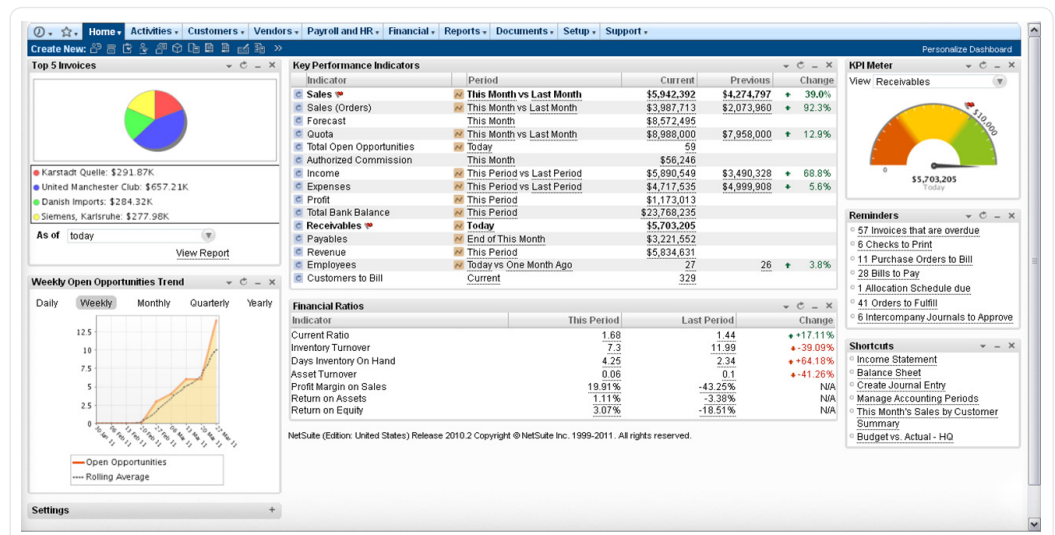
Home Activities Customers Vendors Payroll and HR Financial Reports Documents Setup Support

Create New:

Personalize Dashboard

Top 5 Invoices

Karstadt Quelle: $291.87K
United Manchester Club: $657.21K
Danish Imports: $284.32K
Siemens, Karlsruhe: $277.98K

As of today

View Report

Weekly Open Opportunities Trend

Daily Weekly Monthly Quarterly Yearly

12.5
10
7.5
5
2.5
0

30 Jan 11 6 Feb 11 13 Feb 11 20 Feb 11 27 Feb 11 6 Mar 11 13 Mar 11 20 Mar 11 27 Mar 11

Open Opportunities
Rolling Average

Settings

Key Performance Indicators

| Indicator | Period | Current | Previous | Change |
|---|---|---|---|---|
| Sales | This Month vs Last Month | $5,942,392 | $4,274,797 | 39.0% |
| Sales (Orders) | This Month vs Last Month | $3,987,713 | $2,073,960 | 92.3% |
| Forecast | This Month | $8,572,495 | | |
| Quota | This Month vs Last Month | $8,988,000 | $7,958,000 | 12.9% |
| Total Open Opportunities | Today | 59 | | |
| Authorized Commission | This Month | $56,246 | | |
| Income | This Period vs Last Period | $5,890,549 | $3,490,328 | 68.8% |
| Expenses | This Period vs Last Period | $4,717,535 | $4,999,908 | 5.6% |
| Profit | This Period | $1,173,013 | | |
| Total Bank Balance | This Period | $23,768,235 | | |
| Receivables | Today | $5,703,205 | | |
| Payables | End of This Month | $3,221,552 | | |
| Revenue | This Period | $5,834,631 | | |
| Employees | Today vs One Month Ago | 27 | 26 | 3.8% |
| Customers to Bill | Current | 329 | | |

Financial Ratios

| Indicator | This Period | Last Period | Change |
|---|---|---|---|
| Current Ratio | 1.68 | 1.44 | +17.11% |
| Inventory Turnover | 7.3 | 11.99 | -39.09% |
| Days Inventory On Hand | 4.25 | 2.34 | +64.18% |
| Asset Turnover | 0.06 | 0.1 | -41.26% |
| Profit Margin on Sales | 19.91% | -43.25% | N/A |
| Return on Assets | 1.11% | -3.38% | N/A |
| Return on Equity | 3.07% | -18.51% | N/A |

NetSuite (Edition: United States) Release 2010.2 Copyright © NetSuite Inc. 1999-2011. All rights reserved.

KPI Meter

View Receivables

0
$10,000
$5,703,205
Today

Reminders

57 Invoices that are overdue
6 Checks to Print
11 Purchase Orders to Bill
28 Bills to Pay
1 Allocation Schedule due
41 Orders to Fulfill
6 Intercompany Journals to Approve

Shortcuts

Income Statement
Balance Sheet
Create Journal Entry
Manage Accounting Periods
This Month's Sales by Customer Summary
Budget vs. Actual - HQ